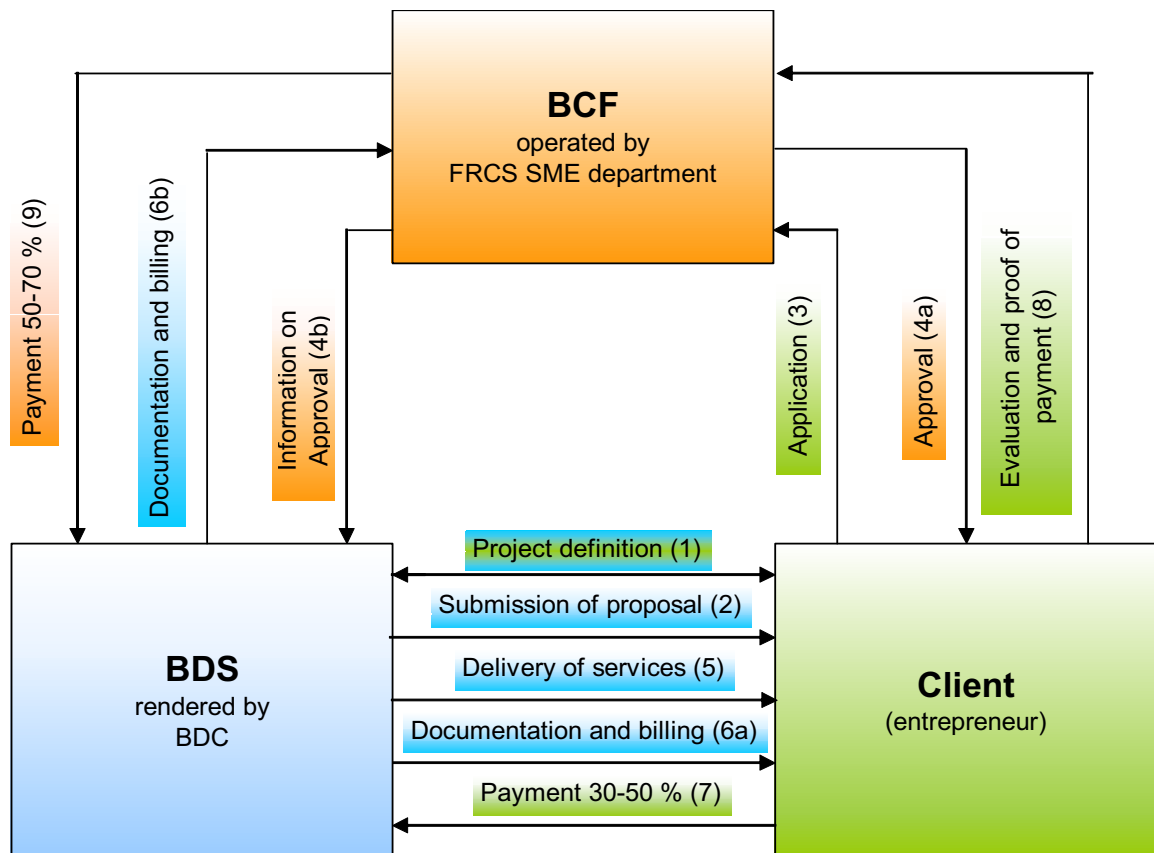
BCF
operated by
FRCS SME department

Payment 50-70 % (9)

Documentation and billing (6b)

Information on Approval (4b)

Application (3)

Approval (4a)

Evaluation and proof of payment (8)

Project definition (1)

Submission of proposal (2)

Delivery of services (5)

Documentation and billing (6a)

Payment 30-50 % (7)

BDS
rendered by
BDC

Client
(entrepreneur)